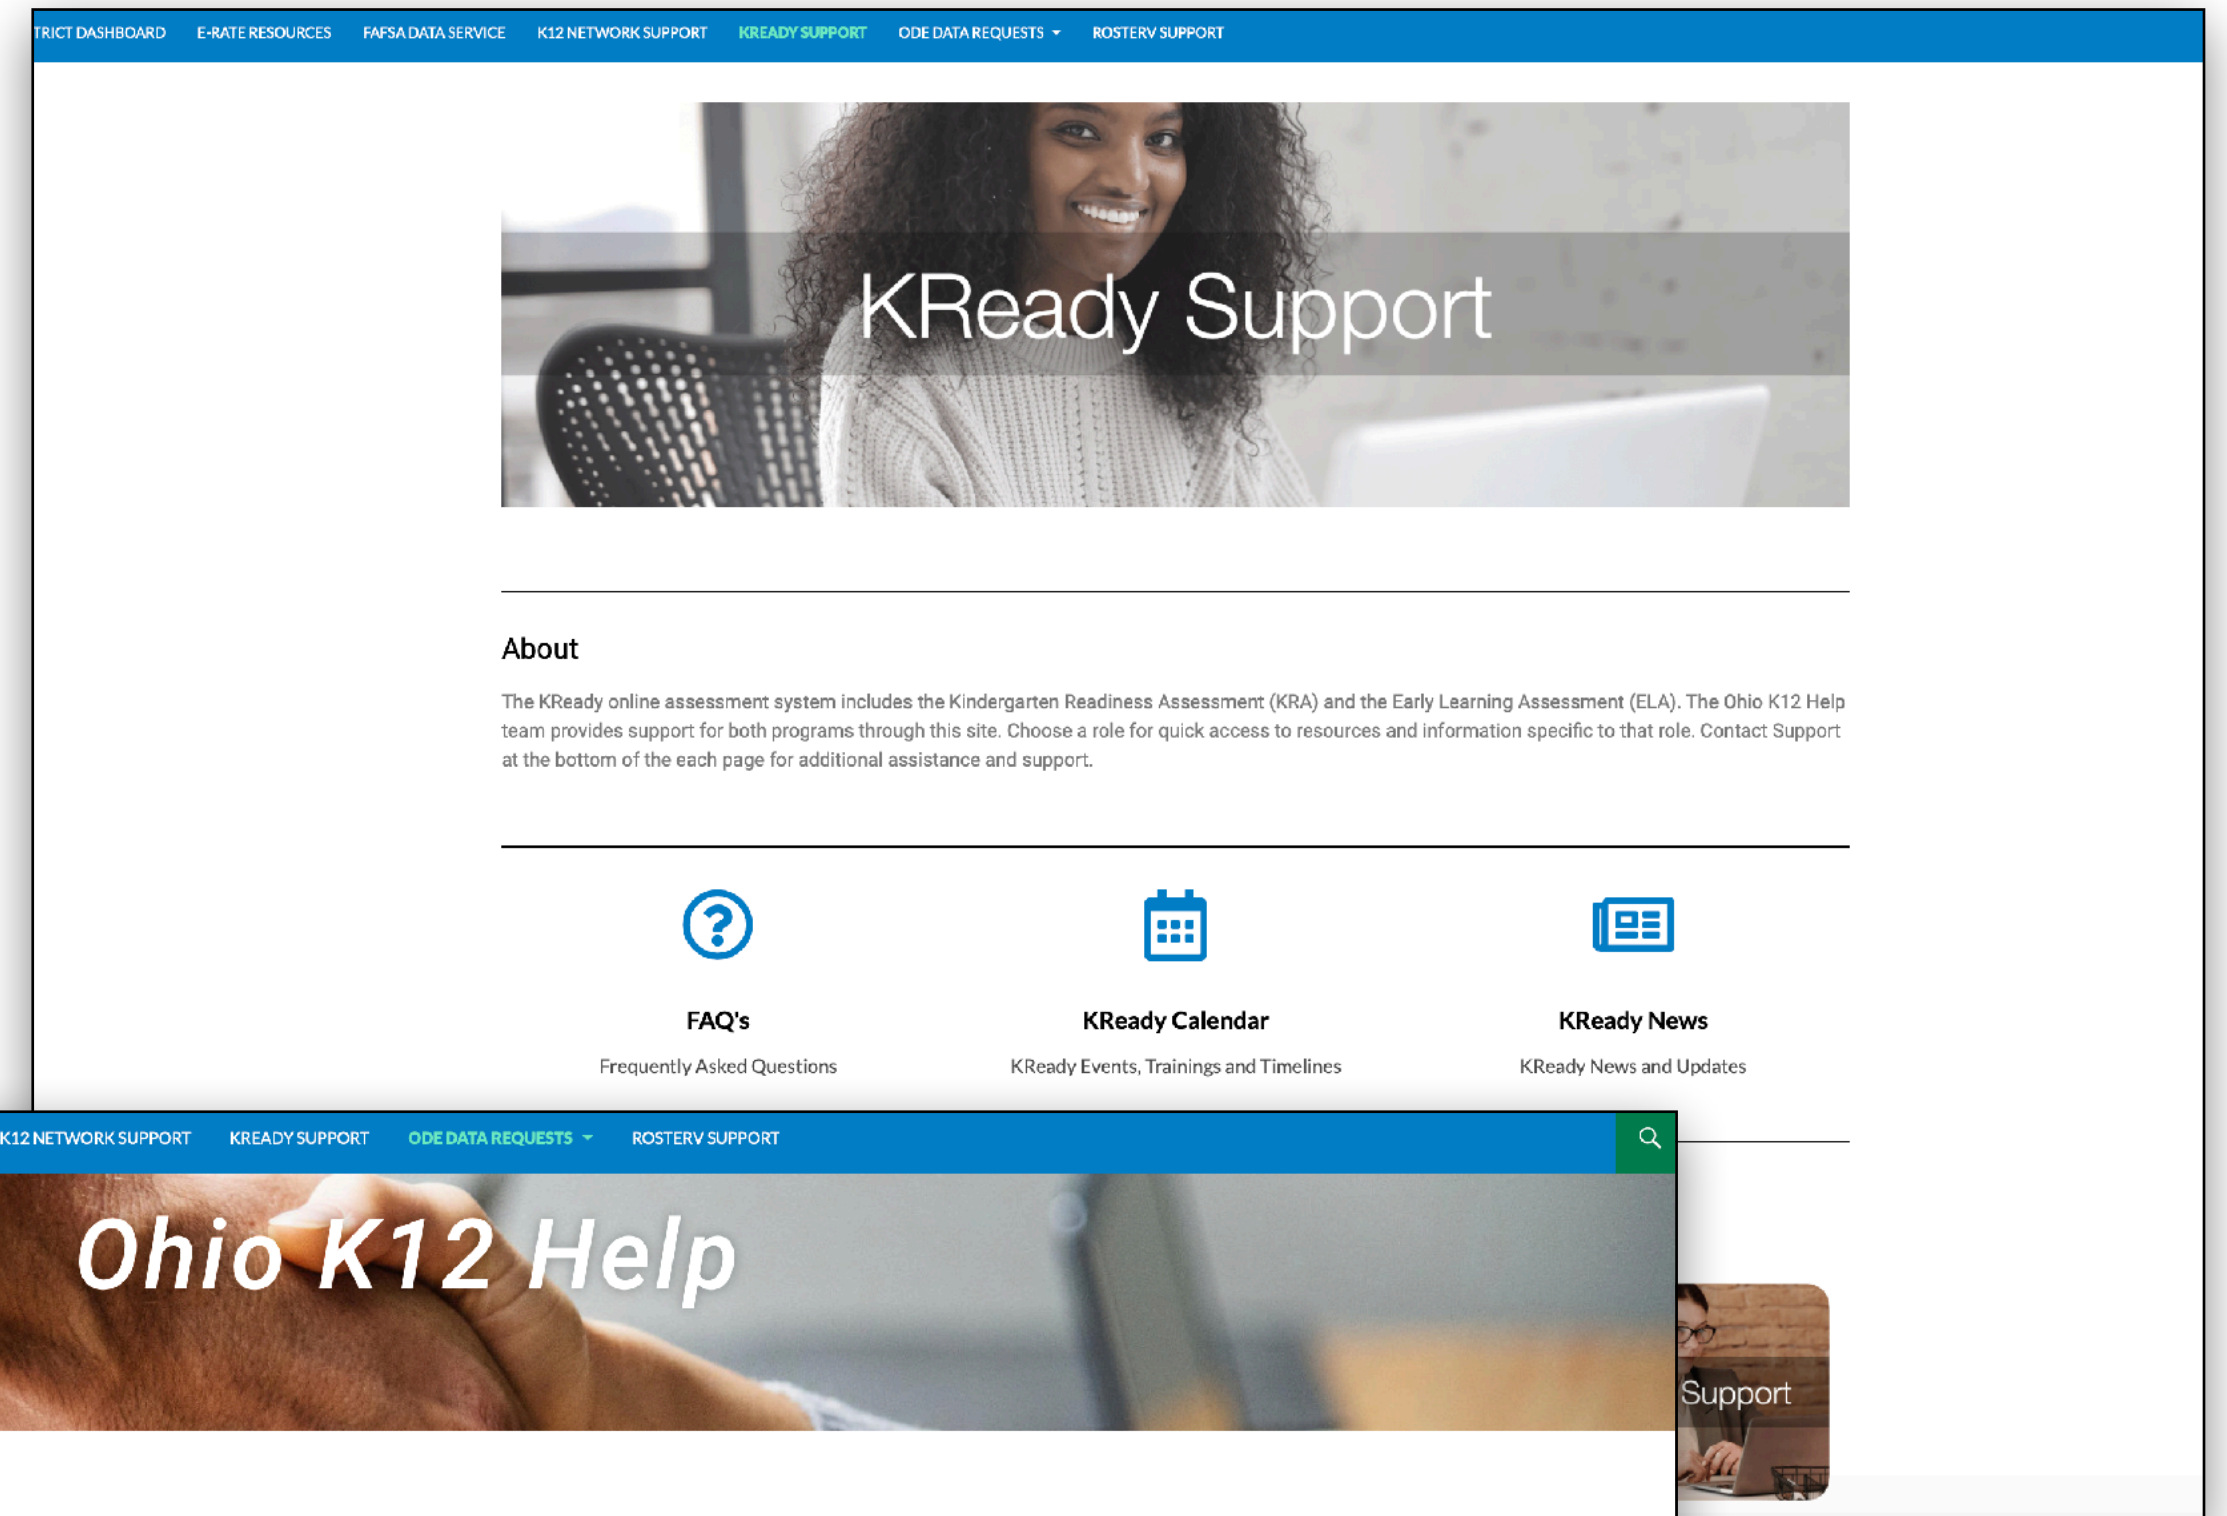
TRICT DASHBOARD E-RATE RESOURCES FAFSA DATA SERVICE K12 NETWORK SUPPORT KREADY SUPPORT ODE DATA REQUESTS ROSTERV SUPPORT

KReady Support

About

The KReady online assessment system includes the Kindergarten Readiness Assessment (KRA) and the Early Learning Assessment (ELA). The Ohio K12 Help team provides support for both programs through this site. Choose a role for quick access to resources and information specific to that role. Contact Support at the bottom of the each page for additional assistance and support.

FAQ's
Frequently Asked Questions

KReady Calendar
KReady Events, Trainings and Timelines

KReady News
KReady News and Updates

K12 NETWORK SUPPORT KREADY SUPPORT ODE DATA REQUESTS ROSTERV SUPPORT

Ohio K12 Help

Support